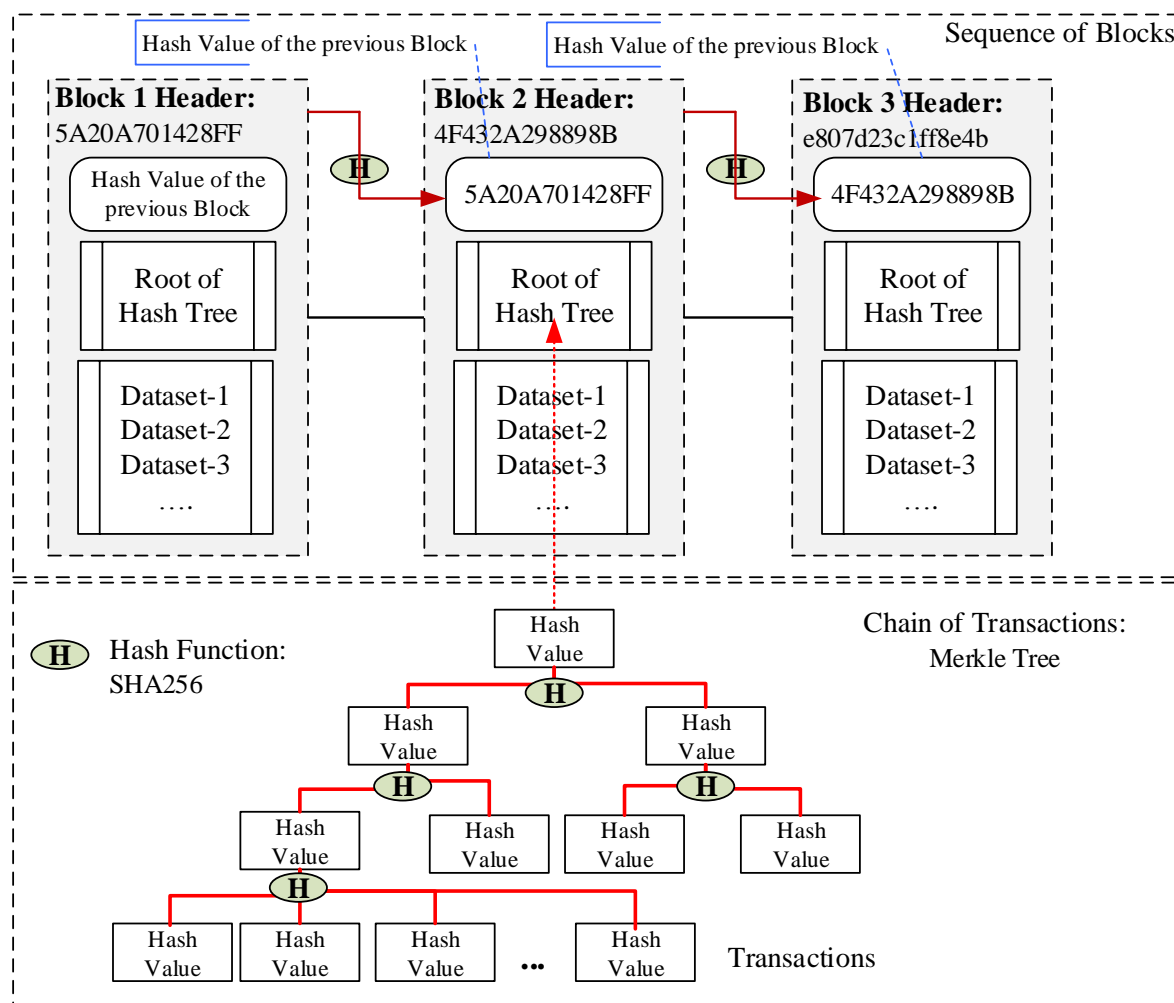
Sequence of Blocks

Hash Value of the previous Block

Hash Value of the previous Block

Block 1 Header:
5A20A701428FF

Hash Value of the previous Block

Root of Hash Tree

Dataset-1
Dataset-2
Dataset-3
….

H

Block 2 Header:
4F432A298898B

5A20A701428FF

Root of Hash Tree

Dataset-1
Dataset-2
Dataset-3
….

H

Block 3 Header:
e807d23c1ff8e4b

4F432A298898B

Root of Hash Tree

Dataset-1
Dataset-2
Dataset-3
….

H Hash Function:
SHA256

Chain of Transactions:
Merkle Tree

Hash Value

H

Hash Value

Hash Value

H

H

Hash Value

Hash Value

Hash Value

Hash Value

H

Hash Value

Hash Value

Hash Value

...

Hash Value

Transactions